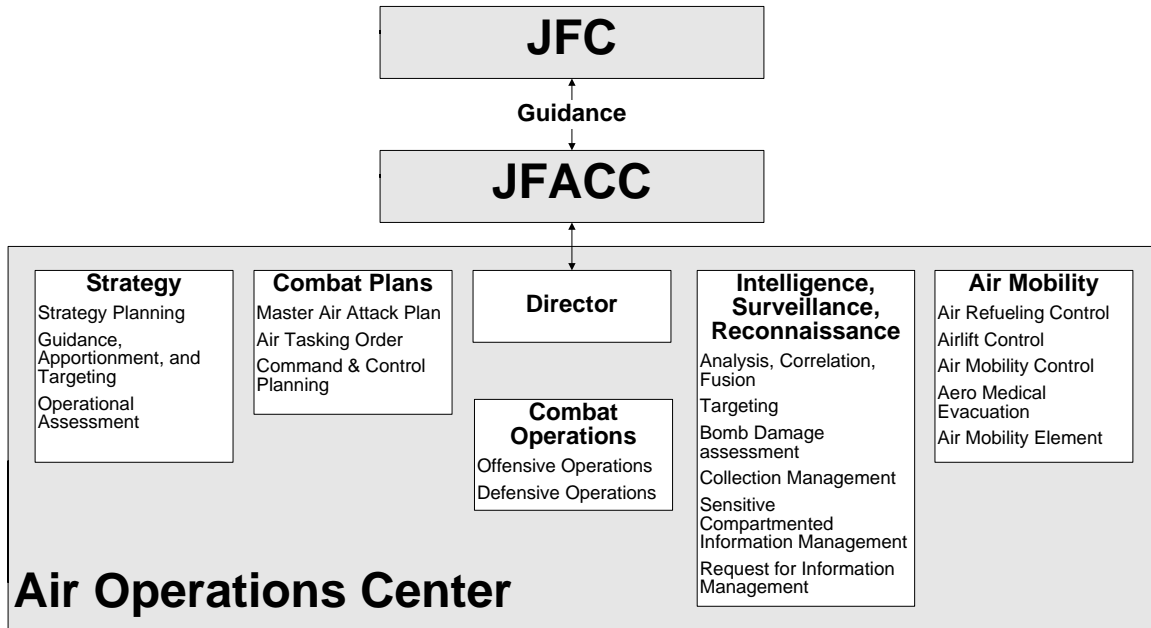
JFC

Guidance

JFACC

Strategy
Strategy Planning
Guidance, Apportionment, and Targeting
Operational Assessment

Combat Plans
Master Air Attack Plan
Air Tasking Order
Command & Control Planning

Director

Combat Operations
Offensive Operations
Defensive Operations

Intelligence, Surveillance, Reconnaissance
Analysis, Correlation, Fusion
Targeting
Bomb Damage assessment
Collection Management
Sensitive Compartmented Information Management
Request for Information Management

Air Mobility
Air Refueling Control
Airlift Control
Air Mobility Control
Aero Medical Evacuation
Air Mobility Element

Air Operations Center